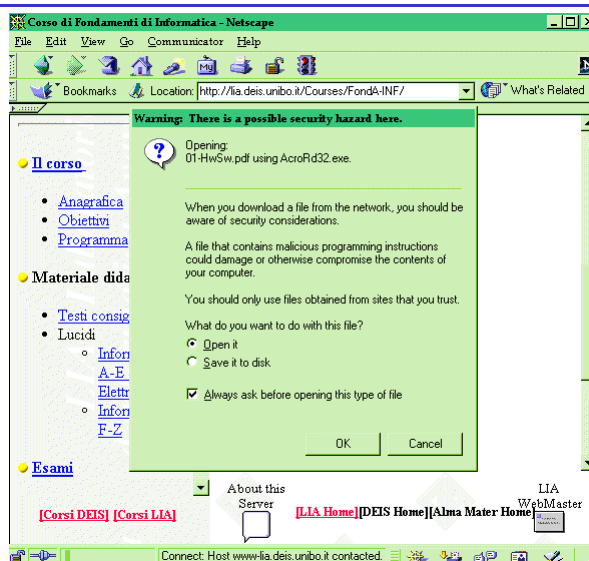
Corso di Fondamenti di Informatica - Netscape

File Edit View Go Communicator Help

Bookmarks Location: http://lia.deis.unibo.it/Courses/FondA-INF/ What's Related

Il corso

Anagrafica
Obiettivi
Programma

Materiale dida

Testi consig
Lucidi
Infor
A-E
Elettr
Infor
F-Z

Esami

Warning: There is a possible security hazard here.

Opening:
01-HwSw.pdf using AcroRd32.exe.

When you download a file from the network, you should be aware of security considerations.

A file that contains malicious programming instructions could damage or otherwise compromise the contents of your computer.

You should only use files obtained from sites that you trust.

What do you want to do with this file?

Open it

Save it to disk

Always ask before opening this type of file

OK Cancel

About this Server

LIA WebMaster

[Corsi DEIS] [Corsi LIA]

[LIA Home][DEIS Home][Alma Mater Home]

Connect: Host www-lia.deis.unibo.it contacted.